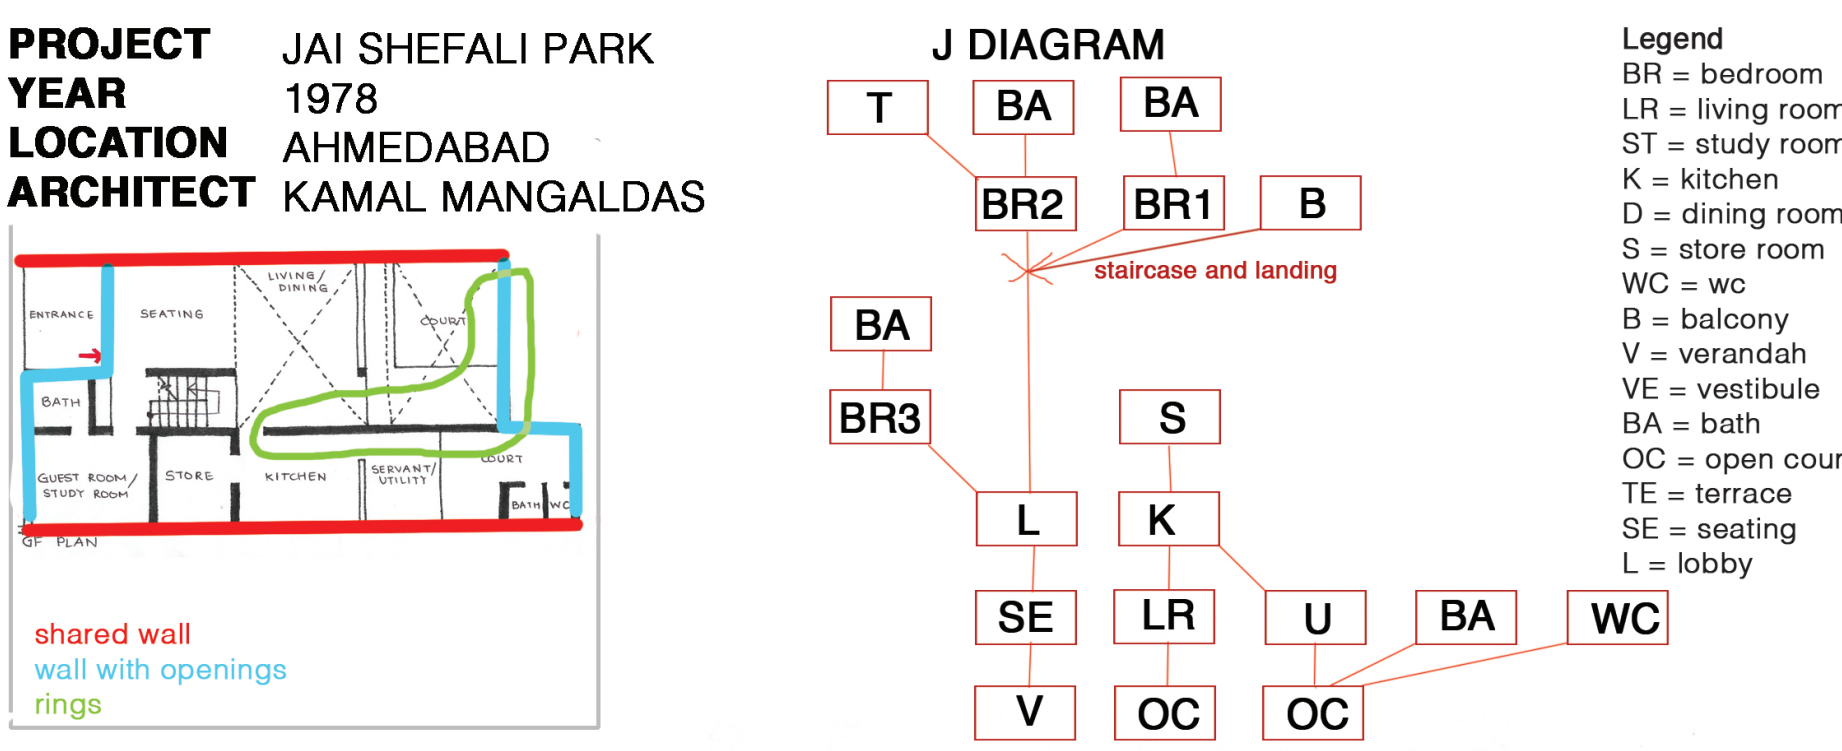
PROJECT JAI SHEFALI PARK
YEAR 1978
LOCATION AHMEDABAD
ARCHITECT KAMAL MANGALDAS

ENTRANCE
SEATING
LIVING / DINING
COURT
BATH
GUEST ROOM / STUDY ROOM
STORE
KITCHEN
SERVANT / UTILITY
COURT
BATH
WC
GF PLAN

shared wall
wall with openings
rings

J DIAGRAM

T
BA
BA
BR2
BR1
B
staircase and landing
BA
BR3
S
L
K
SE
LR
U
BA
WC
V
OC
OC

Legend
BR = bedroom
LR = living room
ST = study room
K = kitchen
D = dining room
S = store room
WC = wc
B = balcony
V = verandah
VE = vestibule
BA = bath
OC = open cour
TE = terrace
SE = seating
L = lobby